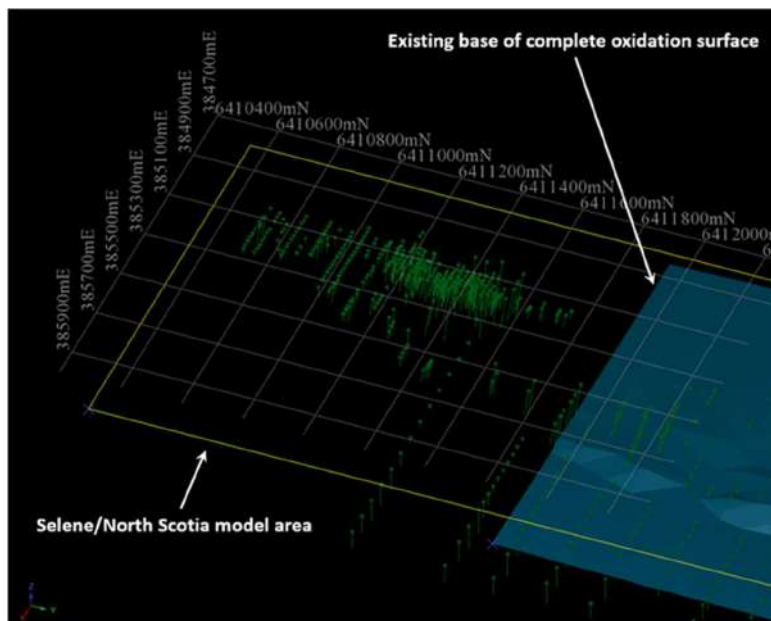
Existing base of complete oxidation surface

384700mE
384900mE
385100mE
385300mE
385500mE
385700mE
385900mE

6410400mN
6410600mN
6410800mN
6411000mN
6411200mN
6411400mN
6411600mN
6411800mN
6412000mN

Selene/North Scotia model area